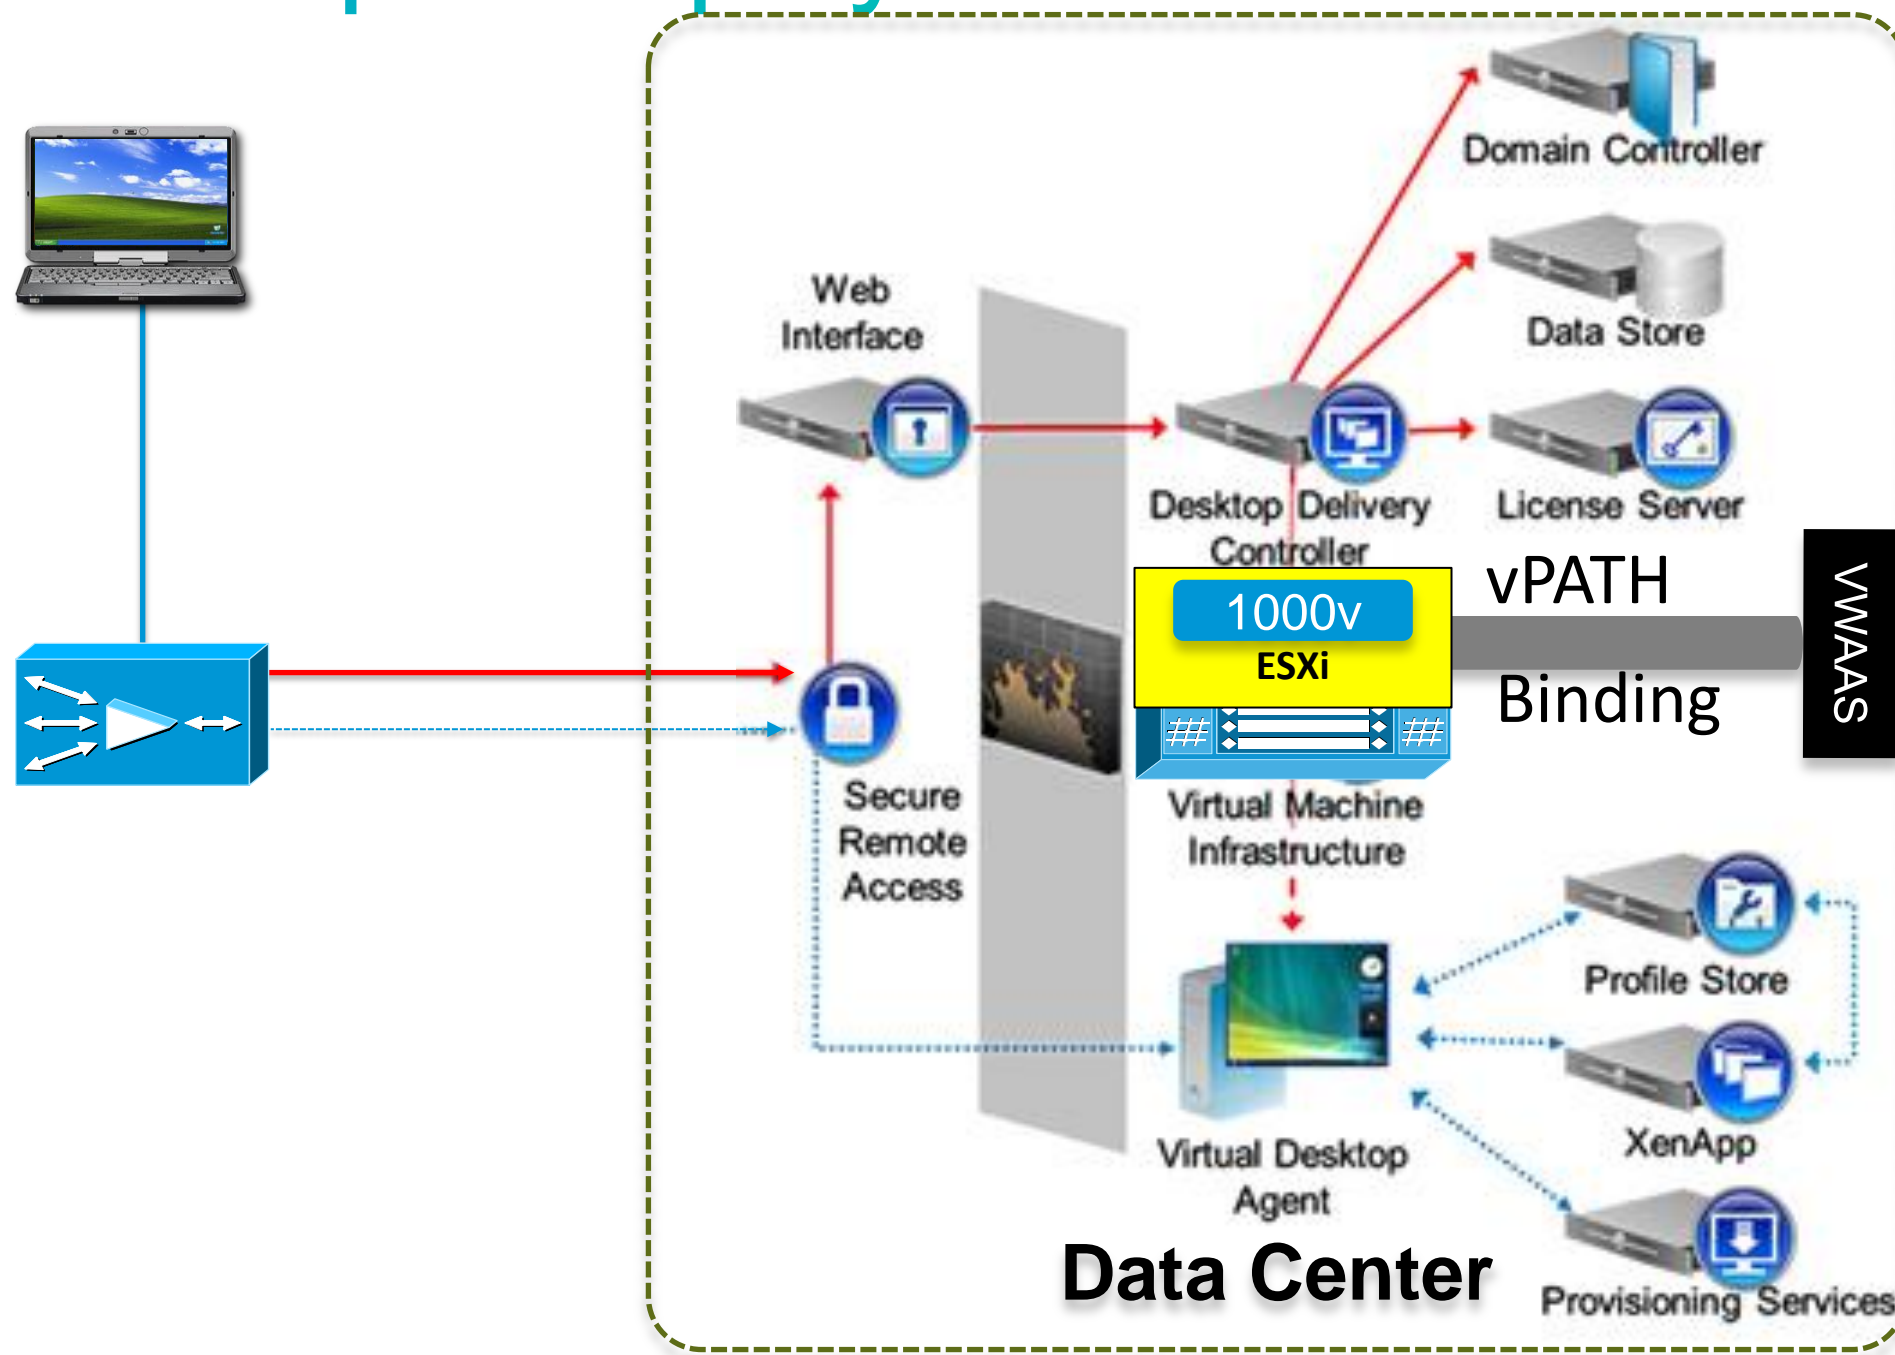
Web Interface

Domain Controller

Data Store

Desktop Delivery Controller

License Server

1000v

ESXi

vPATH

Binding

VWAAS

Secure Remote Access

Virtual Machine Infrastructure

Profile Store

XenApp

Virtual Desktop Agent

Data Center

Provisioning Services